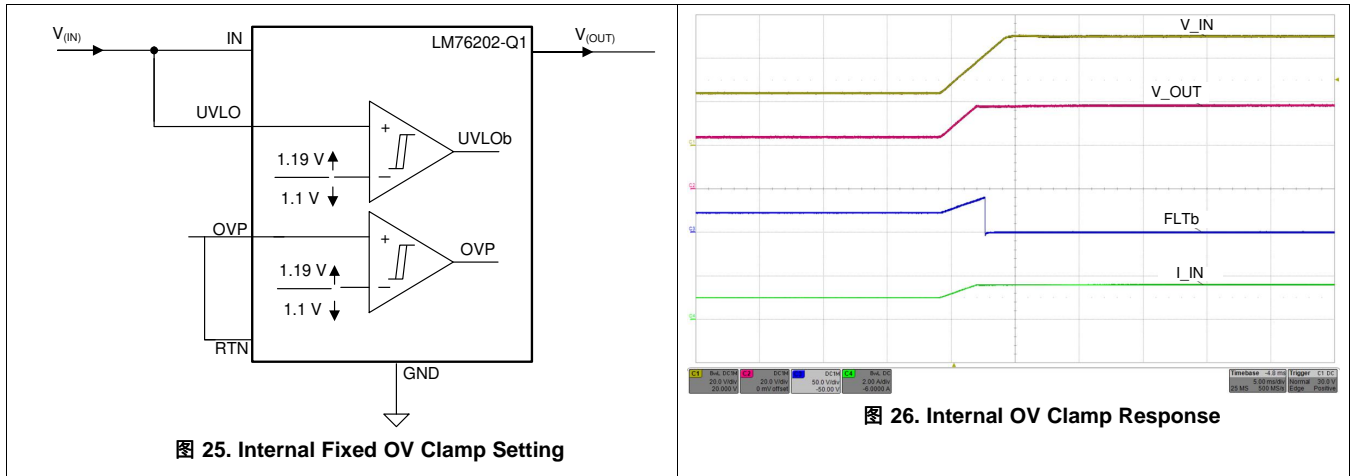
$V_{(IN)}$

IN

LM76202-Q1

$V_{(OUT)}$

UVLO

+

UVLOb

1.19 V

−

1.1 V

OVP

+

OVP

1.19 V

−

1.1 V

RTN

GND

图 25. Internal Fixed OV Clamp Setting

V_IN

V_OUT

FLTb

I_IN

C1 Bw4 DC1M 20.0 V/div 20.000 V

C2 DC1M 20.0 V/div 0 mV offset

C3 DC1M 50.0 V/div -50.00 V

C4 Bw4 DC 2.00 A/div -6.0000 A

Timebase -4.8 ms 5.00 ms/div 25 MS 500 MS/s

Trigger C1 DC Normal 30.0 V Edge Positive

图 26. Internal OV Clamp Response